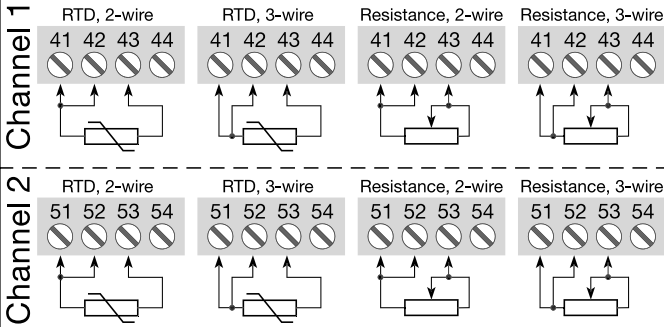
Channel 1

RTD, 2-wire
41 42 43 44

RTD, 3-wire
41 42 43 44

Resistance, 2-wire
41 42 43 44

Resistance, 3-wire
41 42 43 44

Channel 2

RTD, 2-wire
51 52 53 54

RTD, 3-wire
51 52 53 54

Resistance, 2-wire
51 52 53 54

Resistance, 3-wire
51 52 53 54